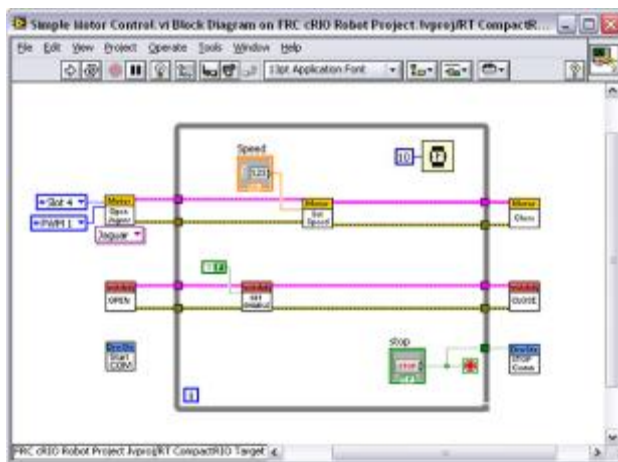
Simple Motor Control.vi Block Diagram on FRC cRIO Robot Project.lvproj/RT CompactR...

File Edit View Project Operate Tools Window Help

13pt Application Font

Speed

123

10

Slot 4

PWM 1

Motor
Open
Jaguar

Jaguar

Motor
Set
Speed

Motor
Close

1.0

Watchdog
OPEN

Watchdog
Set
Enabled

Watchdog
CLOSE

DevDis
Start
COM

Stop

STOP

DevDis
STOP
Comm

i

FRC cRIO Robot Project.lvproj/RT CompactRIO Target